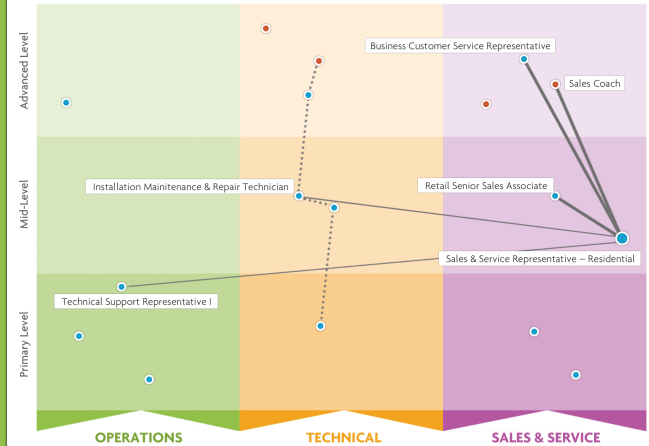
Advanced Level

Mid-Level

Primary Level

Business Customer Service Representative

Sales Coach

Installation Maintenance & Repair Technician

Retail Senior Sales Associate

Sales & Service Representative – Residential

Technical Support Representative I

OPERATIONS

TECHNICAL

SALES & SERVICE